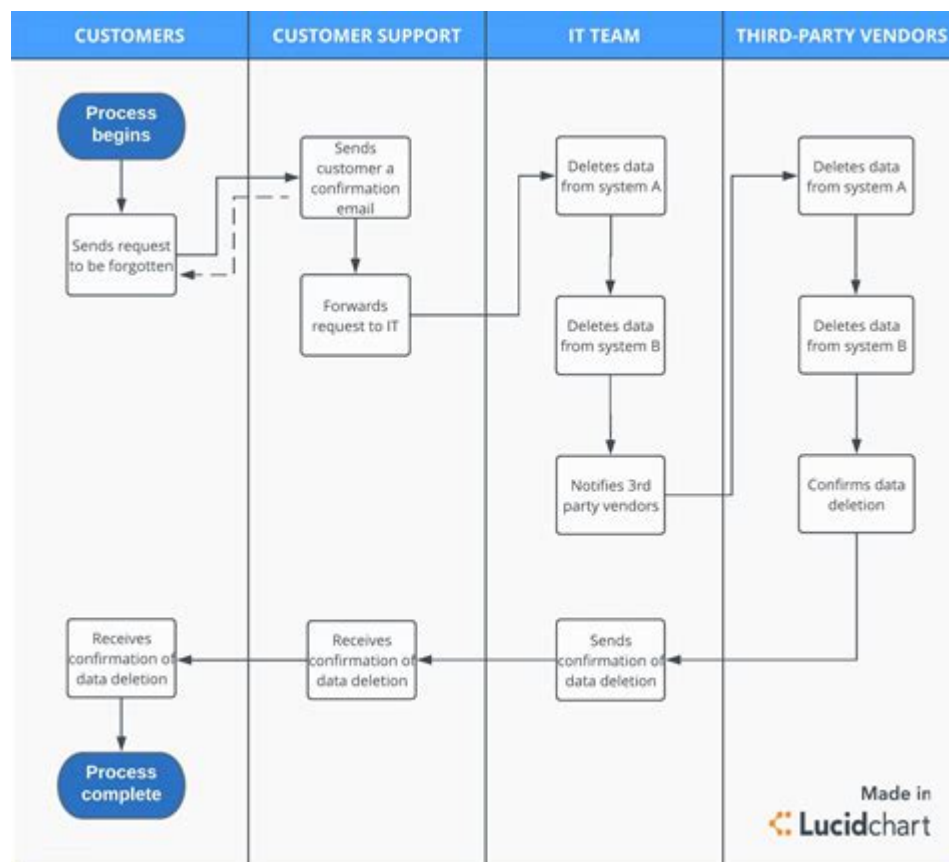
CUSTOMERS

CUSTOMER SUPPORT

IT TEAM

THIRD-PARTY VENDORS

Process begins

Sends request to be forgotten

Sends customer a confirmation email

Forwards request to IT

Deletes data from system A

Deletes data from system B

Notifies 3rd party vendors

Deletes data from system A

Deletes data from system B

Confirms data deletion

Sends confirmation of data deletion

Receives confirmation of data deletion

Receives confirmation of data deletion

Process complete

Made in Lucidchart